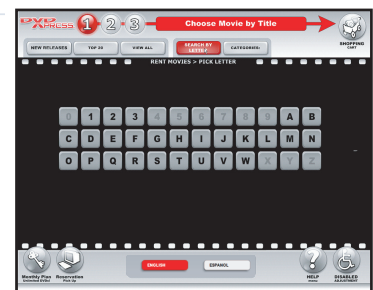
DVD XPRESS 1 2 3 Choose Movie by Title

SHOPPING CART

NEW RELEASES TOP 20 VIEW ALL SEARCH BY LETTER CATEGORIES

RENT MOVIES > PICK LETTER

0 1 2 3 4 5 6 7 8 9 A B
C D E F G H I J K L M N
O P Q R S T U V W X Y Z

Monthly Plan Unlimited DVDs! Reservation Pick Up

ENGLISH ESPANOL

HELP DISABLED ADJUSTMENT